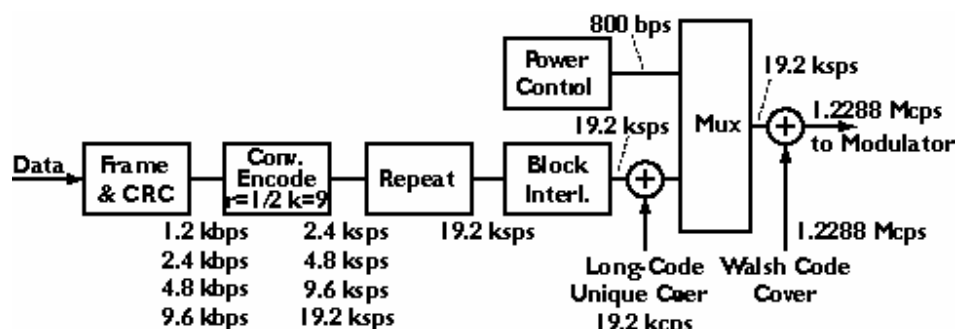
800 bps
Power Control
19.2 ksps
Mux
1.2288 Mcps to Modulator
19.2 ksps
Data
Frame & CRC
Conv. Encode r=1/2 k=9
Repeat
Block Interl.
1.2 kbps
2.4 kbps
4.8 kbps
9.6 kbps
2.4 ksps
4.8 ksps
9.6 ksps
19.2 ksps
19.2 ksps
1.2288 Mcps
Long-Code Unique Coer 19.2 kcps
Walsh Code Cover